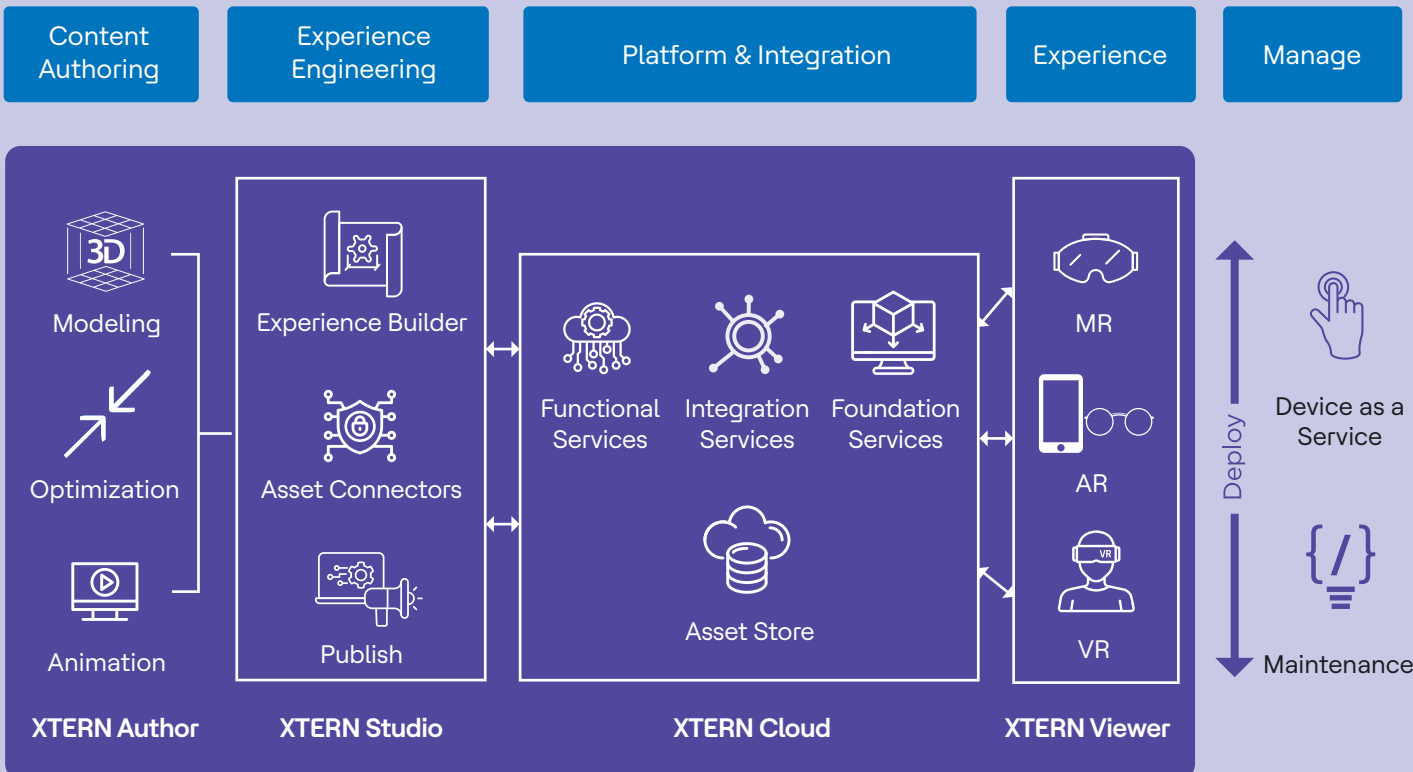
Content Authoring

Experience Engineering

Platform & Integration

Experience

Manage

3D

Modeling

Optimization

Animation

XTERN Author

Experience Builder

Asset Connectors

Publish

XTERN Studio

Functional Services

Integration Services

Foundation Services

Asset Store

XTERN Cloud

MR

AR

VR

VR

XTERN Viewer

Deploy

Device as a Service

Maintenance